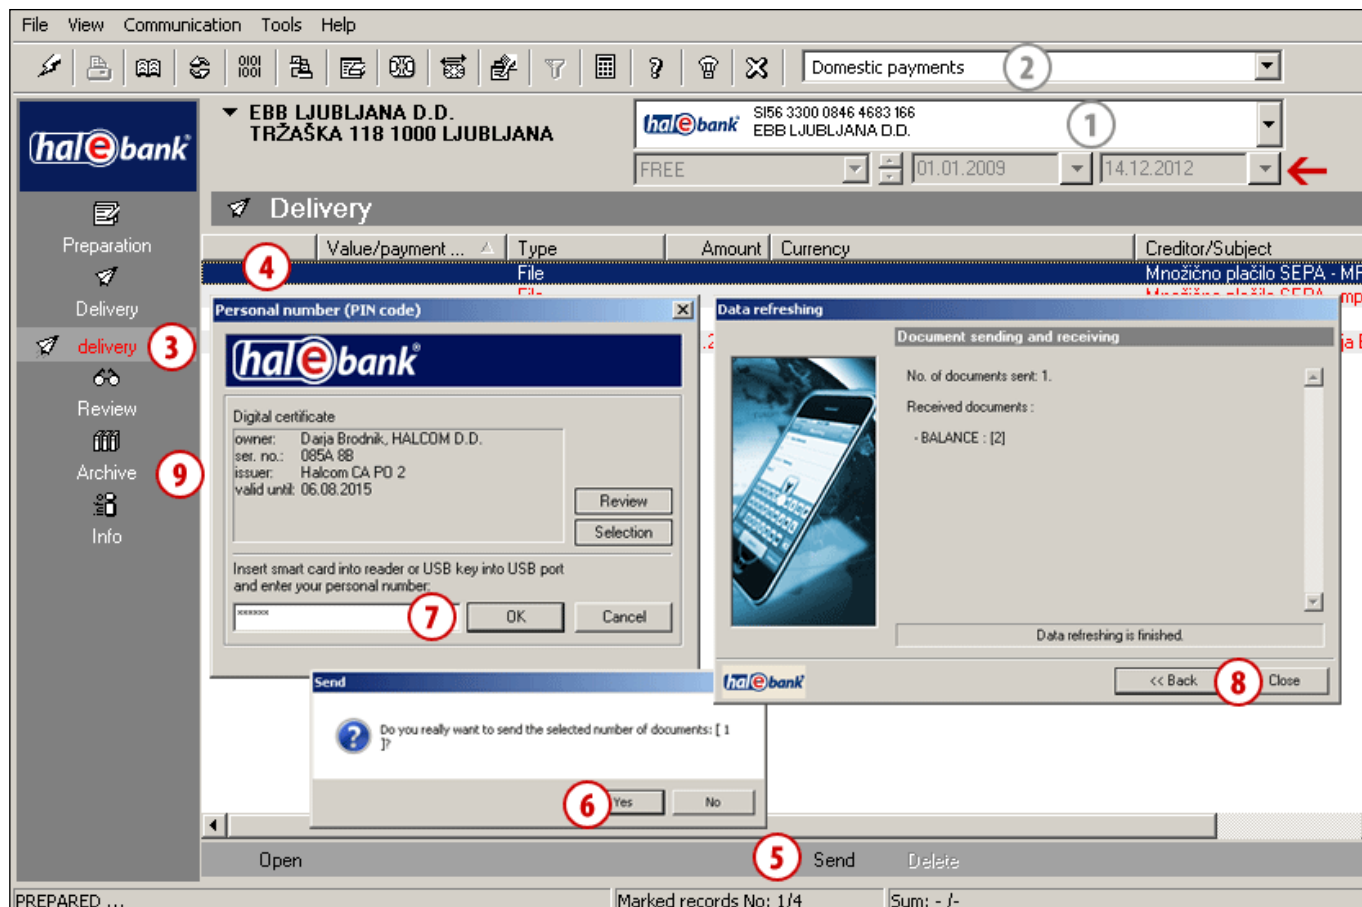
File View Communication Tools Help

Domestic payments 2

hal e bank

EBB LJUBLJANA D.D.
TRŽAŠKA 118 1000 LJUBLJANA

hal e bank SI56 3300 0846 4683 166
EBB LJUBLJANA D.D. 1

FREE 01.01.2009 14.12.2012

Delivery

Preparation
Delivery
delivery 3
Review
Archive 9
Info

| | Value/payment ... | Type | Amount | Currency | Creditor/Subject |
|---|---|---|---|---|---|
| 4 | | File | | | Množično plačilo SEPA - MF |

Personal number (PIN code)

hal e bank

Digital certificate
owner: Darja Brodnik, HALCOM D.D.
ser. no.: 085A 8B
issuer: Halcom CA PO 2
valid until: 06.08.2015

Review
Selection

Insert smart card into reader or USB key into USB port and enter your personal number:

****** 7 OK Cancel

Data refreshing

Document sending and receiving

No. of documents sent: 1.

Received documents :

- BALANCE : [2]

Data refreshing is finished.

hal e bank

<< Back 8 Close

Send

Do you really want to send the selected number of documents: [ 1 ]?

6 Yes No

Open 5 Send Delete

PREPARED ... Marked records No: 1/4 Sum: - /-